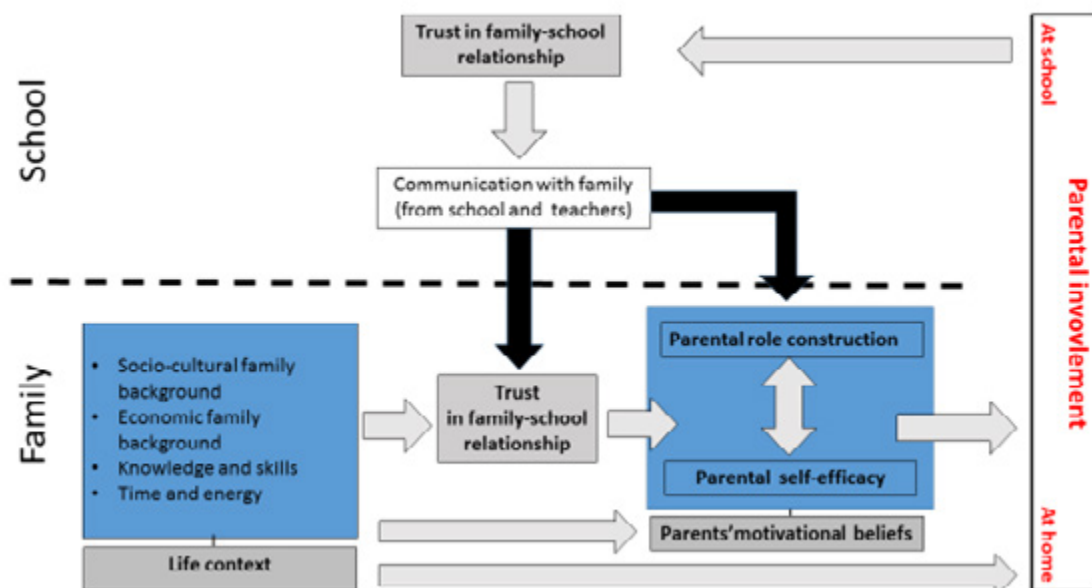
School

Trust in family-school relationship

Communication with family (from school and teachers)

Family

• Socio-cultural family background
• Economic family background
• Knowledge and skills
• Time and energy

Life context

Trust in family-school relationship

Parental role construction

Parental self-efficacy

Parents'motivational beliefs

At school

Parental involvement

At home